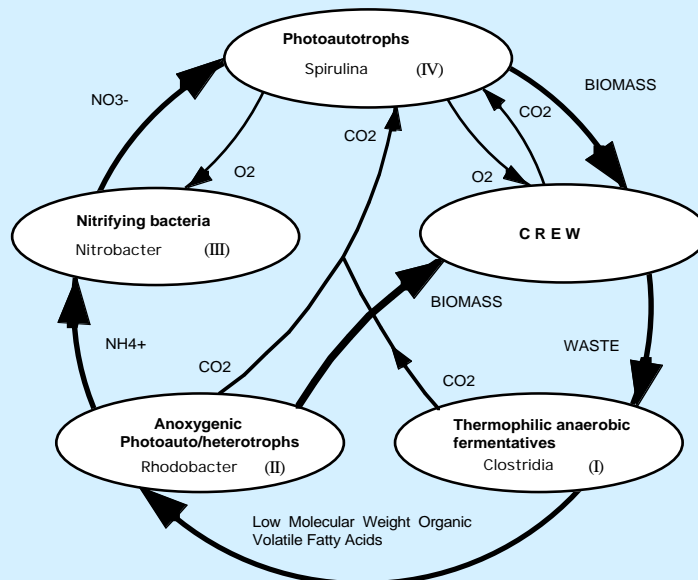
Photoautotrophs
Spirulina (IV)

NO3-

BIOMASS

CO2

CO2

O2

O2

Nitrifying bacteria
Nitrobacter (III)

C R E W

BIOMASS

NH4+

WASTE

CO2

CO2

Anoxygenic Photoauto/heterotrophs
Rhodobacter (II)

Thermophilic anaerobic fermentatives
Clostridia (I)

Low Molecular Weight Organic Volatile Fatty Acids